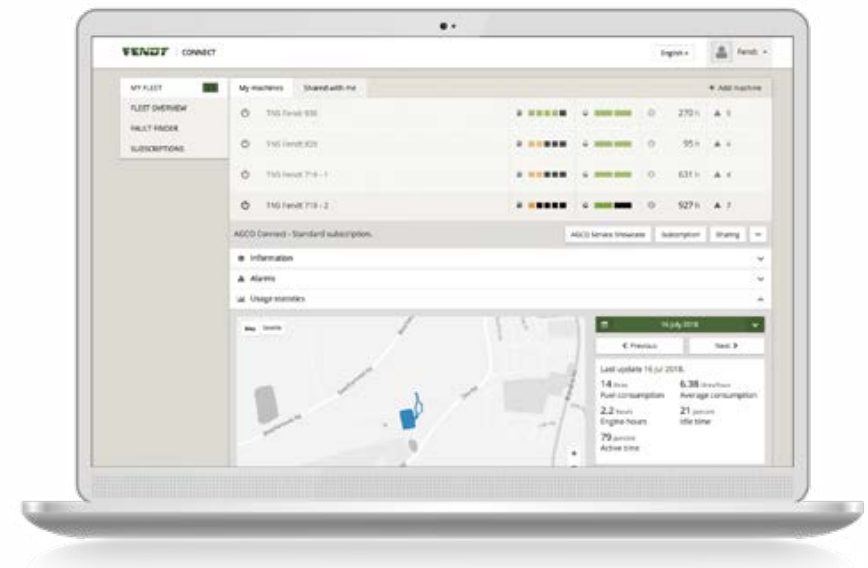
FENDT | CONNECT

English ▾

Fendt ▾

MY FLEET

FLEET OVERVIEW

FAULT FINDER

SUBSCRIPTIONS

My machines

Shared with me

+ Add machine

TNS Fendt 930

270 h

▲ 5

TNS Fendt 820

95 h

▲ 4

TNS Fendt 718 - 1

631 h

▲ 4

TNS Fendt 718 - 2

927 h

▲ 7

AGCO Connect - Standard subscription.

AGCO Service Showcase

Subscription

Sharing

Information

Alarms

Usage statistics

Map

Satellite

16 July 2018

< Previous

Next >

Last update 16 Jul 2018.

14 litres
Fuel consumption

6.38 litres/hour
Average consumption

2.2 hours
Engine hours

21 percent
Idle time

79 percent
Active time